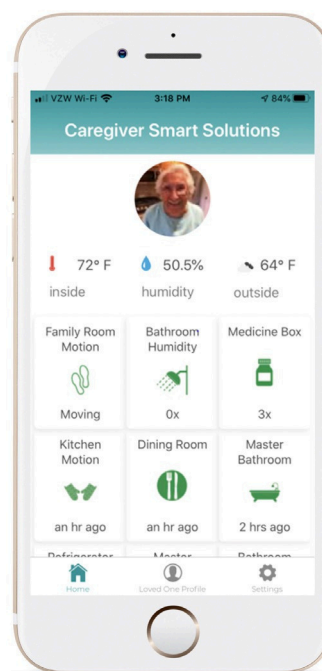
VZW Wi-Fi 3:18 PM 84%

Caregiver Smart Solutions

72° F inside
50.5% humidity
64° F outside

Family Room Motion
Moving

Bathroom Humidity
0x

Medicine Box
3x

Kitchen Motion
an hr ago

Dining Room
an hr ago

Master Bathroom
2 hrs ago

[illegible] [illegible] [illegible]

Home
Loved One Profile
Settings